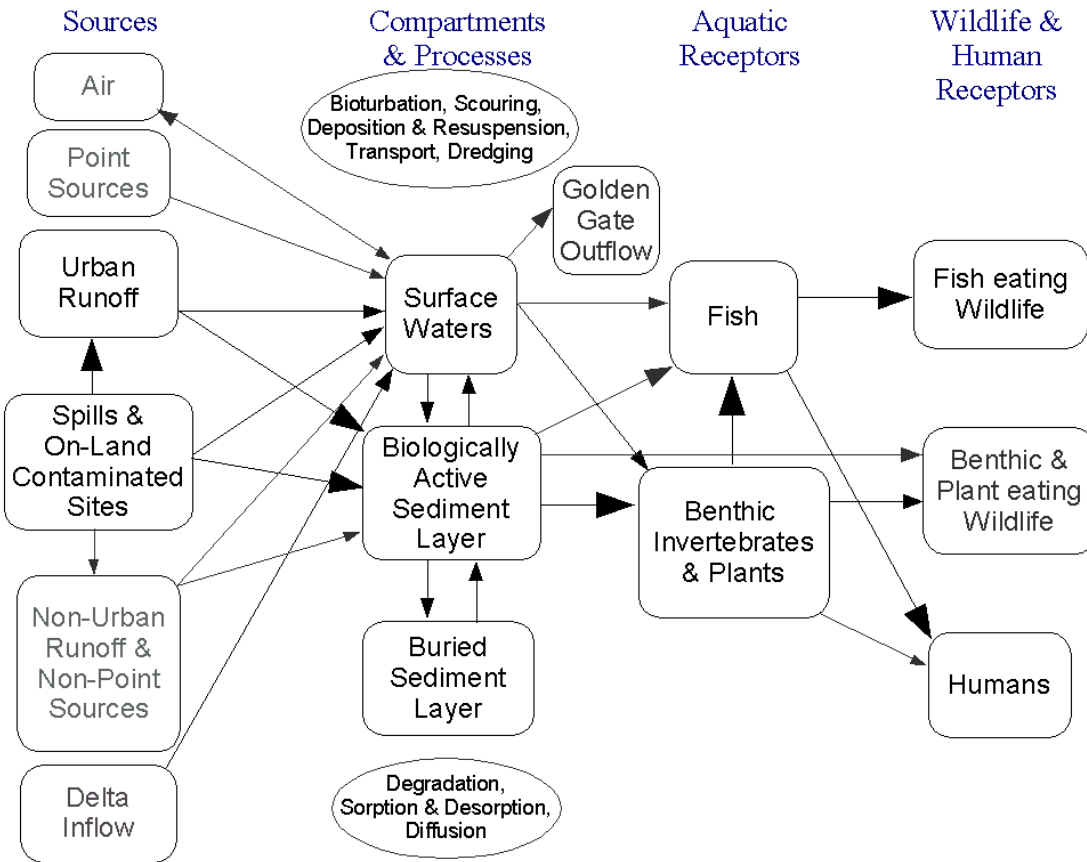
Sources

Compartments & Processes

Aquatic Receptors

Wildlife & Human Receptors

Air

Point Sources

Urban Runoff

Spills & On-Land Contaminated Sites

Non-Urban Runoff & Non-Point Sources

Delta Inflow

Bioturbation, Scouring, Deposition & Resuspension, Transport, Dredging

Golden Gate Outflow

Surface Waters

Biologically Active Sediment Layer

Buried Sediment Layer

Degradation, Sorption & Desorption, Diffusion

Fish

Benthic Invertebrates & Plants

Fish eating Wildlife

Benthic & Plant eating Wildlife

Humans